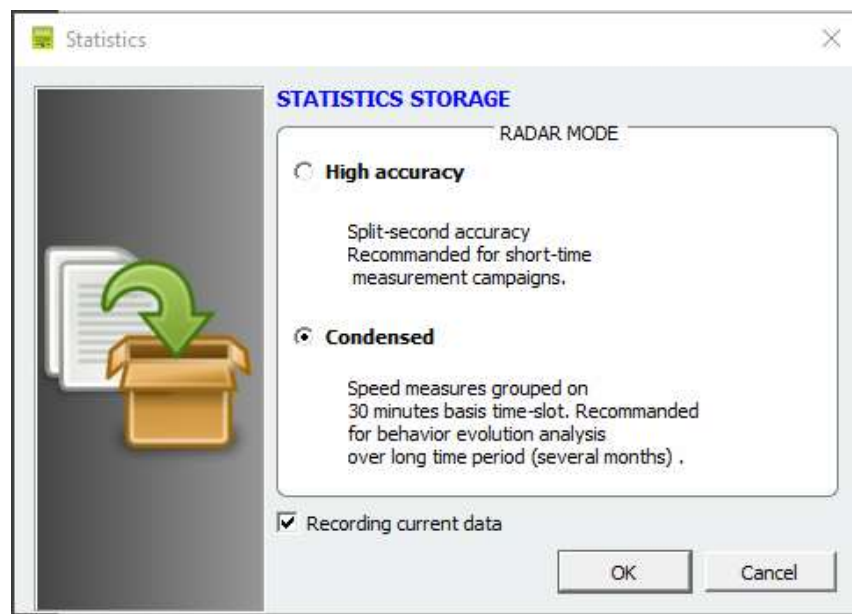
Statistics

STATISTICS STORAGE

RADAR MODE

High accuracy

Split-second accuracy
Recommanded for short-time
measurement campaigns.

Condensed

Speed measures grouped on
30 minutes basis time-slot. Recommanded
for behavior evolution analysis
over long time period (several months) .

Recording current data

OK

Cancel